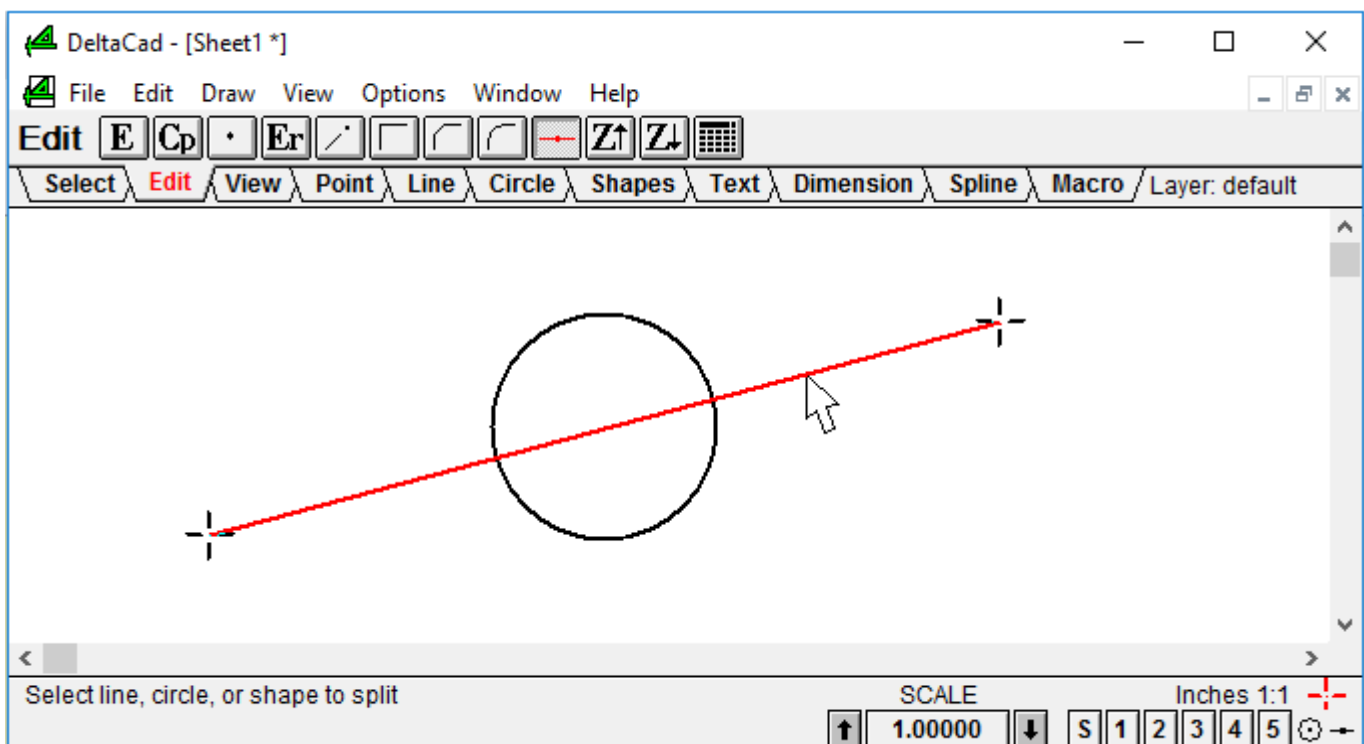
DeltaCad - [Sheet1 *]

File Edit Draw View Options Window Help

Edit E Cp Er Z Z

Select Edit View Point Line Circle Shapes Text Dimension Spline Macro Layer: default

Select line, circle, or shape to split

SCALE

Inches 1:1

1.00000

S 1 2 3 4 5